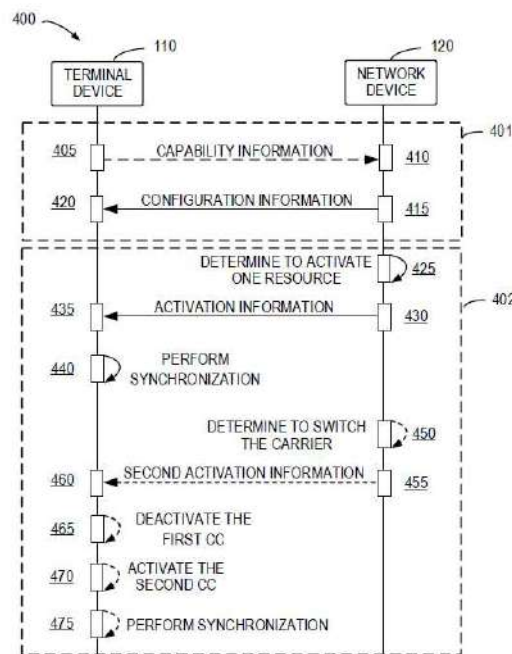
400

110

TERMINAL DEVICE

120

NETWORK DEVICE

401

405

CAPABILITY INFORMATION

410

420

CONFIGURATION INFORMATION

415

DETERMINE TO ACTIVATE ONE RESOURCE

425

402

435

ACTIVATION INFORMATION

430

440

PERFORM SYNCHRONIZATION

DETERMINE TO SWITCH THE CARRIER

450

460

SECOND ACTIVATION INFORMATION

455

465

DEACTIVATE THE FIRST CC

470

ACTIVATE THE SECOND CC

475

PERFORM SYNCHRONIZATION